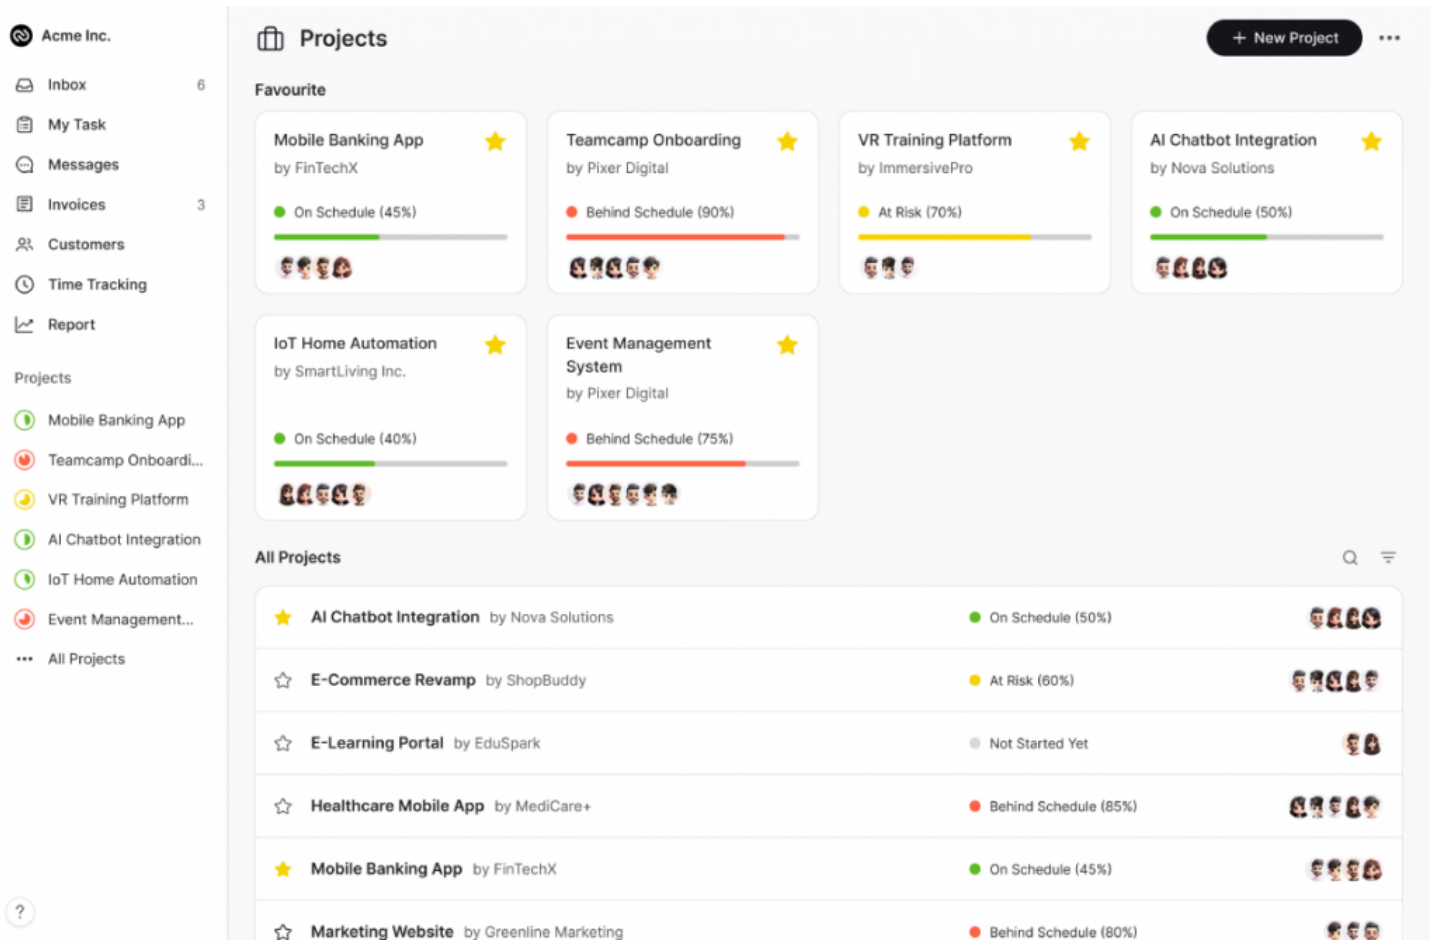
Acme Inc.

Inbox 6
My Task
Messages
Invoices 3
Customers
Time Tracking
Report

Projects
Mobile Banking App
Teamcamp Onboardi...
VR Training Platform
AI Chatbot Integration
IoT Home Automation
Event Management...
All Projects

?

Projects

+ New Project

Favourite

Mobile Banking App
by FinTechX
On Schedule (45%)

Teamcamp Onboarding
by Pixer Digital
Behind Schedule (90%)

VR Training Platform
by ImmersivePro
At Risk (70%)

AI Chatbot Integration
by Nova Solutions
On Schedule (50%)

IoT Home Automation
by SmartLiving Inc.
On Schedule (40%)

Event Management System
by Pixer Digital
Behind Schedule (75%)

All Projects

| | | |
|---|---|---|
| AI Chatbot Integration by Nova Solutions | On Schedule (50%) | |
| E-Commerce Revamp by ShopBuddy | At Risk (60%) | |
| E-Learning Portal by EduSpark | Not Started Yet | |
| Healthcare Mobile App by MediCare+ | Behind Schedule (85%) | |
| Mobile Banking App by FinTechX | On Schedule (45%) | |
| Marketing Website by Greenline Marketing | Behind Schedule (80%) | |